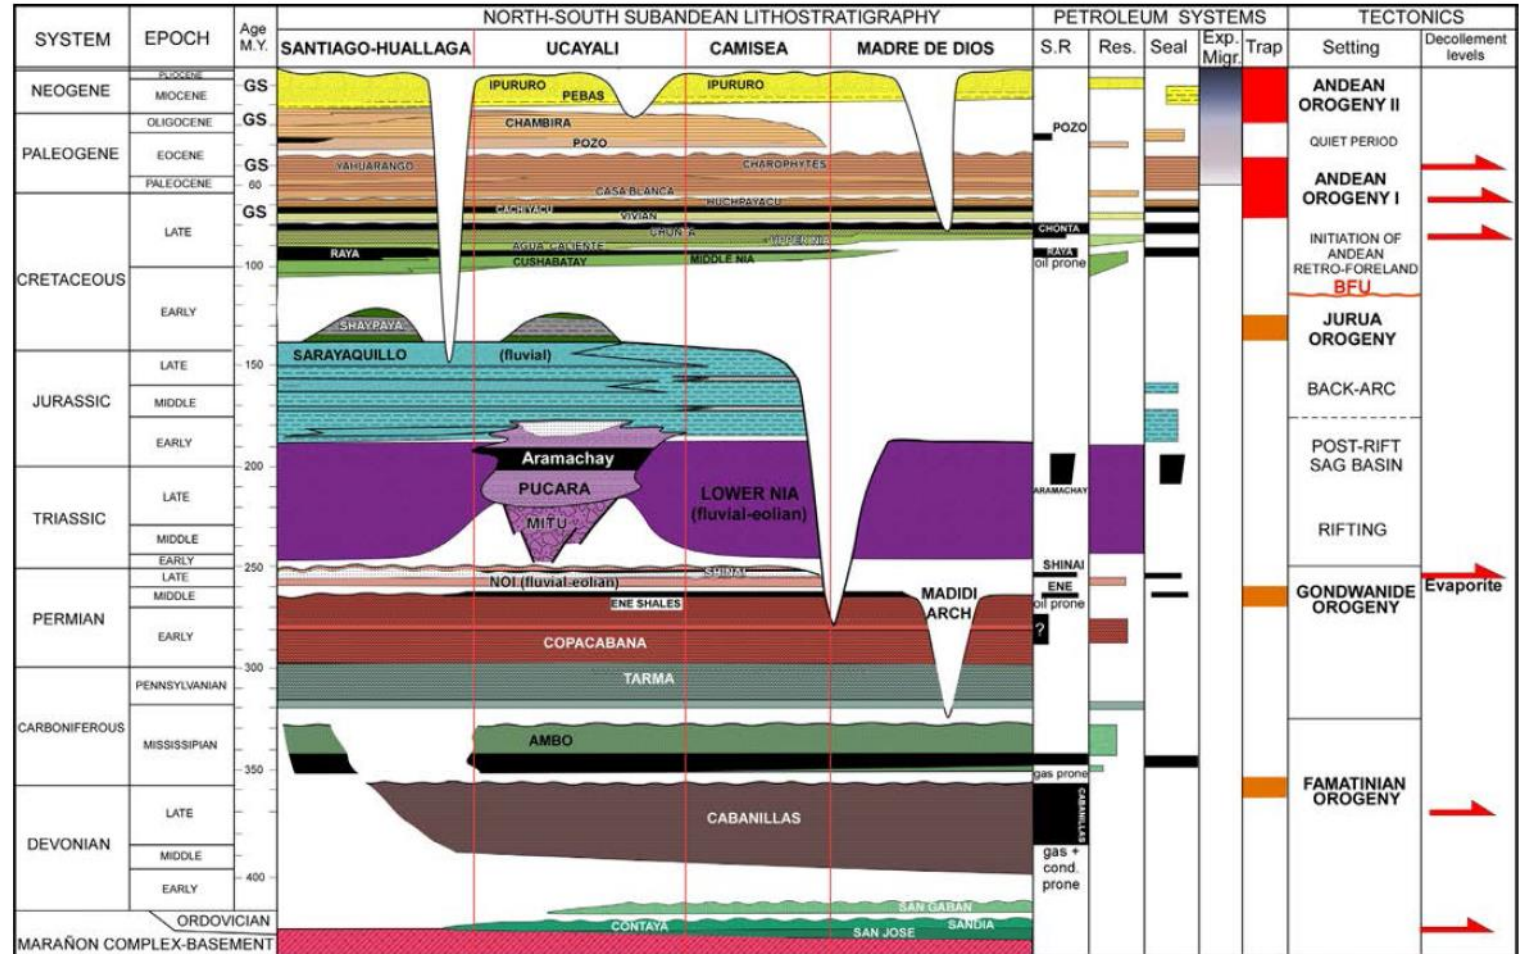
SYSTEM | EPOCH | Age M.Y. | NORTH-SOUTH SUBANDEAN LITHOSTRATIGRAPHY | PETROLEUM SYSTEMS | TECTONICS

SANTIAGO-HUALLAGA | UCAYALI | CAMISEA | MADRE DE DIOS | S.R | Res. | Seal | Exp. Migr. | Trap | Setting | Decollement levels

NEOGENE
PLIOCENE
MIOCENE
PALEOGENE
OLIGOCENE
EOCENE
PALEOCENE
CRETACEOUS
LATE
EARLY
JURASSIC
LATE
MIDDLE
EARLY
TRIASSIC
LATE
MIDDLE
EARLY
PERMIAN
LATE
MIDDLE
EARLY
CARBONIFEROUS
PENNSYLVANIAN
MISSISSIPIAN
DEVONIAN
LATE
MIDDLE
EARLY
ORDOVICIAN
MARAÑON COMPLEX-BASEMENT

GS
GS
GS
60
GS
100
150
200
250
300
350
400

IPURURO
PEBAS
IPURURO
CHAMBIRA
POZO
YAHUARANGO
CHAROPHYTES
CASA BLANCA
HUCHPAYACU
CACHIYACU
VIVIAN
CHONTA
UPPER NIA
AGUA CALIENTE
RAYA
CUSHABATAY
MIDDLE NIA
SHAYPAYA
SARAYAQUILLO
(fluvial)
Aramachay
PUCARA
MITU
LOWER NIA (fluvial-eolian)
SHINAI
NOI (fluvial-eolian)
ENE SHALES
MADIDI ARCH
COPACABANA
TARMA
AMBO
CABANILLAS
SAN GABAN
CONTAYA
SANDIA
SAN JOSE

POZO
CHONTA
RAYA
oil prone
ARAMACHAY
SHINAI
ENE
oil prone
?
gas prone
CABANILLAS
gas + cond. prone

ANDEAN OROGENY II
QUIET PERIOD
ANDEAN OROGENY I
INITIATION OF ANDEAN RETRO-FORELAND
BFU
JURUA OROGENY
BACK-ARC
POST-RIFT SAG BASIN
RIFTING
GONDWANIDE OROGENY
FAMATINIAN OROGENY

Evaporite